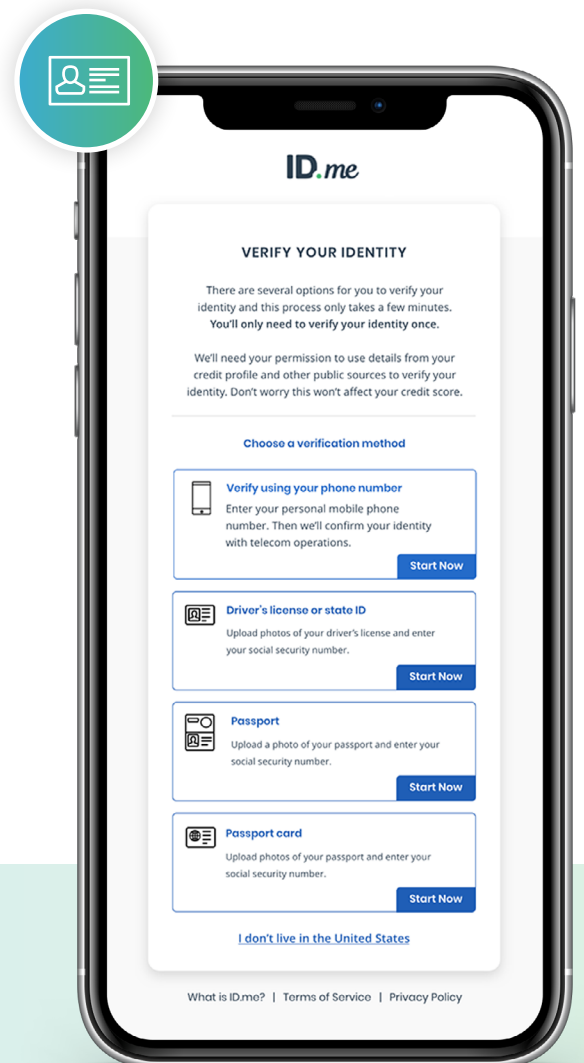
ID.me

VERIFY YOUR IDENTITY

There are several options for you to verify your identity and this process only takes a few minutes. **You'll only need to verify your identity once.**

We'll need your permission to use details from your credit profile and other public sources to verify your identity. Don't worry this won't affect your credit score.

Choose a verification method

Verify using your phone number
Enter your personal mobile phone number. Then we'll confirm your identity with telecom operations.
Start Now

Driver's license or state ID
Upload photos of your driver's license and enter your social security number.
Start Now

Passport
Upload a photo of your passport and enter your social security number.
Start Now

Passport card
Upload photos of your passport and enter your social security number.
Start Now

I don't live in the United States

What is ID.me? | Terms of Service | Privacy Policy